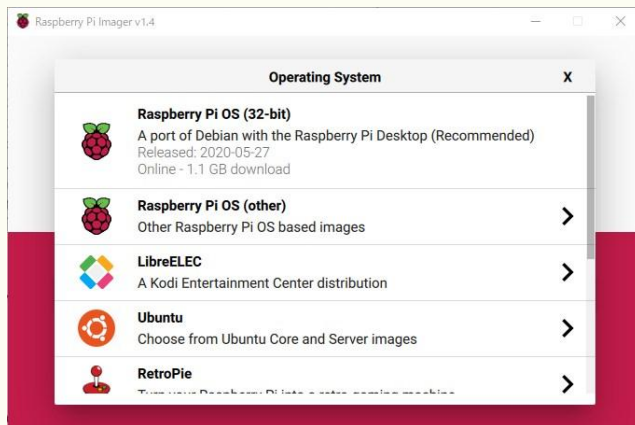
Raspberry Pi Imager v1.4

Operating System

X

Raspberry Pi OS (32-bit)
A port of Debian with the Raspberry Pi Desktop (Recommended)
Released: 2020-05-27
Online - 1.1 GB download

Raspberry Pi OS (other)
Other Raspberry Pi OS based images

LibreELEC
A Kodi Entertainment Center distribution

Ubuntu
Choose from Ubuntu Core and Server images

RetroPie
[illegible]